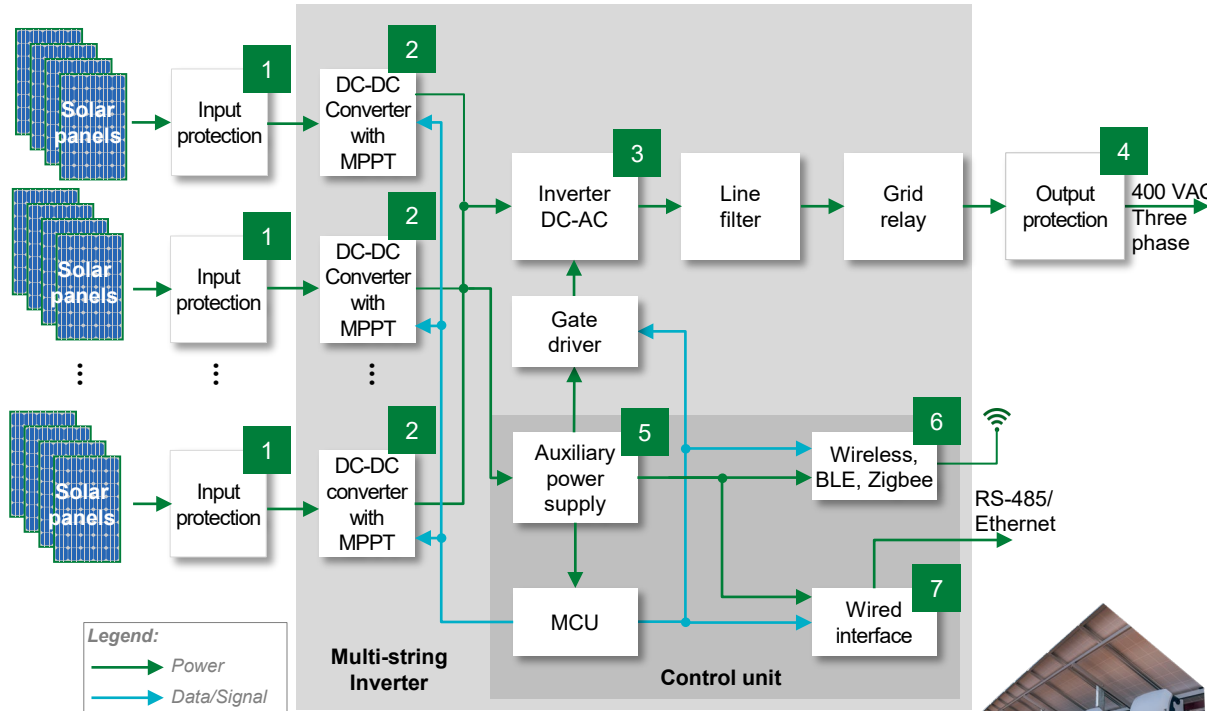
Solar panels

1
Input protection

2
DC-DC Converter with MPPT

Solar panels

1
Input protection

2
DC-DC Converter with MPPT

Solar panels

1
Input protection

2
DC-DC converter with MPPT

3
Inverter DC-AC

Line filter

Grid relay

4
Output protection

400 VAC
Three phase

Gate driver

5
Auxiliary power supply

6
Wireless, BLE, Zigbee

RS-485/
Ethernet

7
Wired interface

MCU

Legend:
Power
Data/Signal

Multi-string Inverter

Control unit